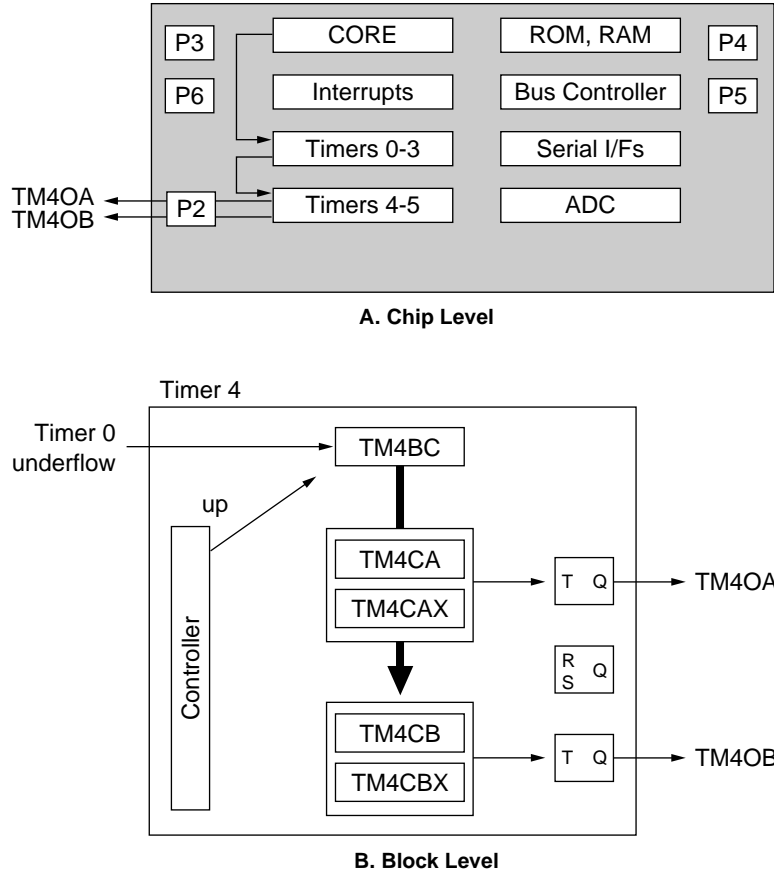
P3
CORE
ROM, RAM
P4
P6
Interrupts
Bus Controller
P5
Timers 0-3
Serial I/Fs
TM4OA
TM4OB
P2
Timers 4-5
ADC

A. Chip Level

Timer 4
Timer 0 underflow
TM4BC
up
TM4CA
TM4CAX
T Q
TM4OA
Controller
R S Q
TM4CB
TM4CBX
T Q
TM4OB

B. Block Level